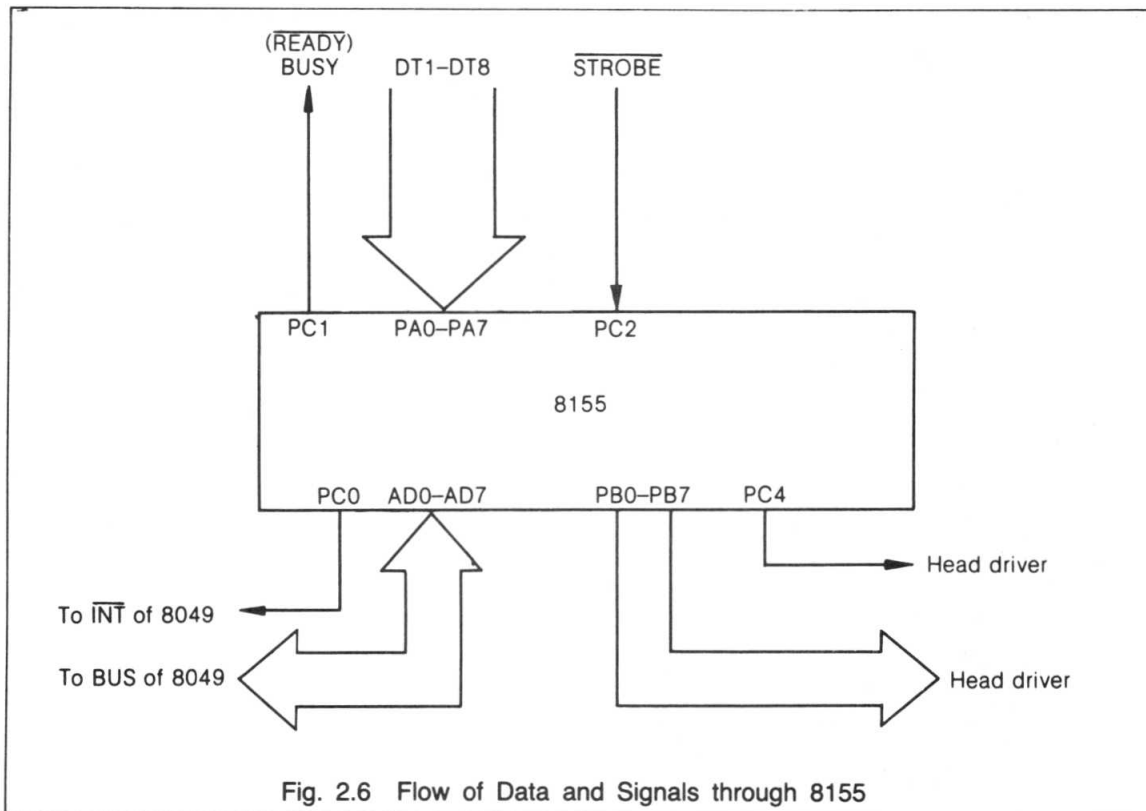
($\overline{READY}$)
BUSY

DT1–DT8

$\overline{STROBE}$

PC1
PA0–PA7
PC2

8155

PC0
AD0–AD7
PB0–PB7
PC4

Head driver

To $\overline{INT}$ of 8049

To BUS of 8049

Head driver

Fig. 2.6 Flow of Data and Signals through 8155